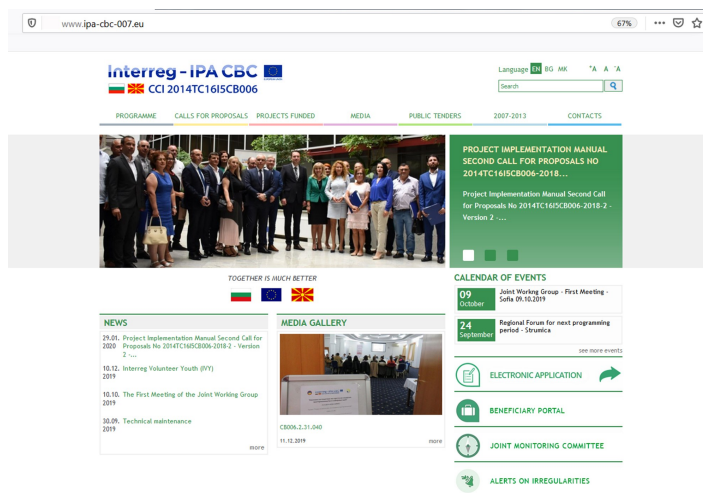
www.ipa-cbc-007.eu

67%

Interreg - IPA CBC
CCI 2014TC16I5CB006

Language EN BG MK ⁺A A ⁻A

Search

PROGRAMME CALLS FOR PROPOSALS PROJECTS FUNDED MEDIA PUBLIC TENDERS 2007-2013 CONTACTS

PROJECT IMPLEMENTATION MANUAL SECOND CALL FOR PROPOSALS NO 2014TC16I5CB006...

Project Implementation Manual Second Call for Proposals No 2014TC16I5CB006-2018-2 - Version 2 -...

TOGETHER IS MUCH BETTER

CALENDAR OF EVENTS

09 October Joint Workng Group - First Meeting - Sofia 09.10.2019

24 September Regional Forum for next programming period - Strumica

see more events

NEWS

29.01. 2020 Project Implementation Manual Second Call for Proposals No 2014TC16I5CB006-2018-2 - Version 2 -...

10.12. 2019 Interreg Volunteer Youth (IVY)

10.10. 2019 The First Meeting of the Joint Working Group

30.09. 2019 Technical maintenance

more

MEDIA GALLERY

CB006.2.31.040

11.12.2019

more

ELECTRONIC APPLICATION

BENEFICIARY PORTAL

JOINT MONITORING COMMITTEE

ALERTS ON IRREGULARITIES